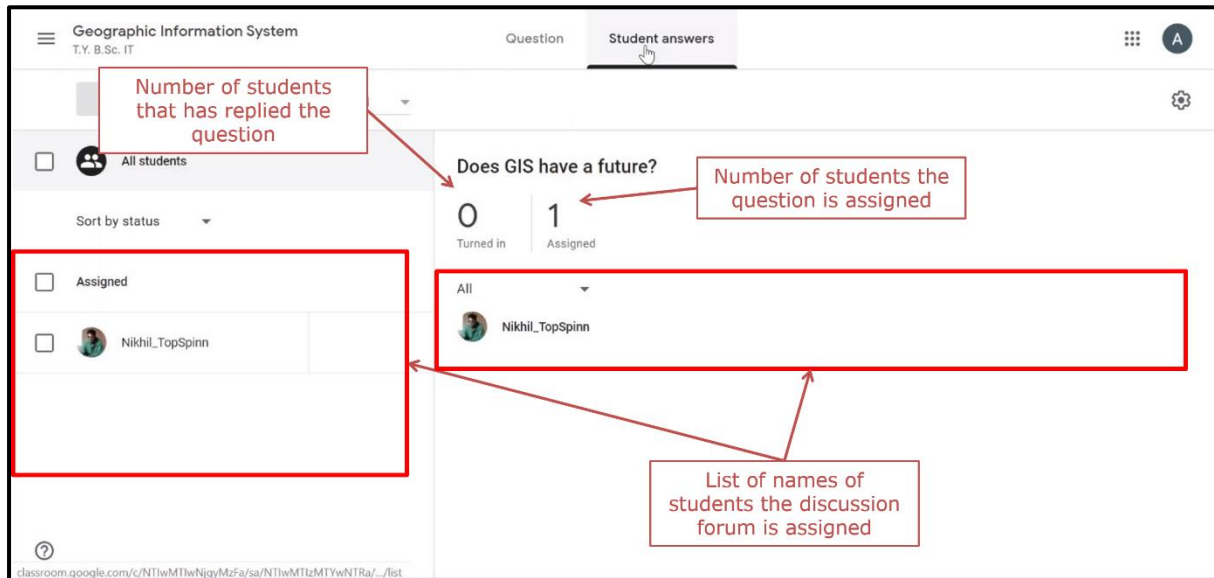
Geographic Information System
T.Y. B.Sc. IT

Question

Student answers

A

Number of students that has replied the question

All students

Sort by status

Does GIS have a future?

Number of students the question is assigned

0
Turned in

1
Assigned

Assigned

Nikhil_TopSpinn

All

Nikhil_TopSpinn

List of names of students the discussion forum is assigned

?

classroom.google.com/c/NTIwMTIwNjgyMzFa/sa/NTIwMTIzMTYwNTRa/.../list